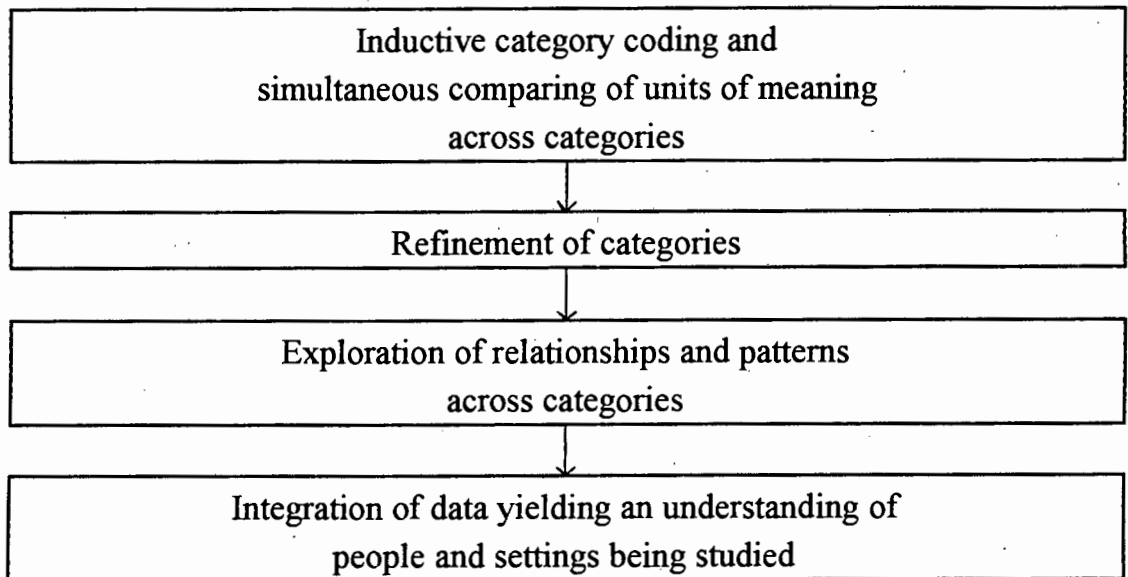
Inductive category coding and simultaneous comparing of units of meaning across categories

Refinement of categories

Exploration of relationships and patterns across categories

Integration of data yielding an understanding of people and settings being studied